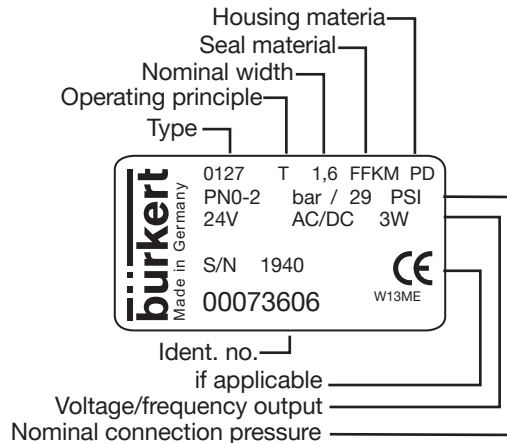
Housing materia
Seal material
Nominal width
Operating principle
Type

bürkert
Made in Germany

0127 T 1,6 FFKM PD
PN0-2 bar / 29 PSI
24V AC/DC 3W
S/N 1940
CE
W13ME
00073606

Ident. no.
if applicable
Voltage/frequency output
Nominal connection pressure